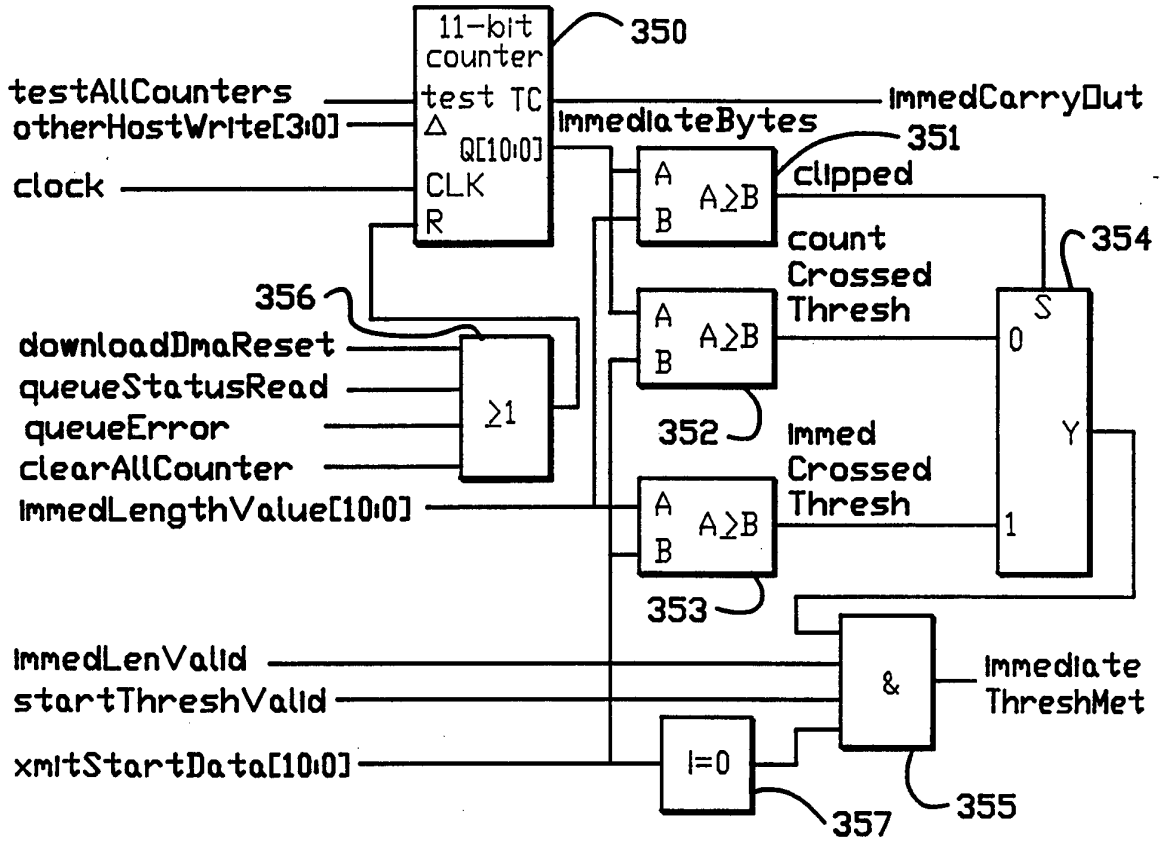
11-bit counter
350
testAllCounters
test TC
ImmedCarryOut
otherHostWrite[3:0]
$\Delta$
Q[10:0]
ImmediateBytes
351
clock
CLK
A
B
$A \geq B$
clipped
R
count Crossed Thresh
354
356
A
B
$A \geq B$
S
downloadDmaReset
0
queueStatusRead
$\geq 1$
queueError
352
Immed Crossed Thresh
Y
clearAllCounter
ImmedLengthValue[10:0]
A
B
$A \geq B$
1
353
ImmedLenValid
&
Immediate ThreshMet
startThreshValid
xmitStartData[10:0]
!=0
355
357